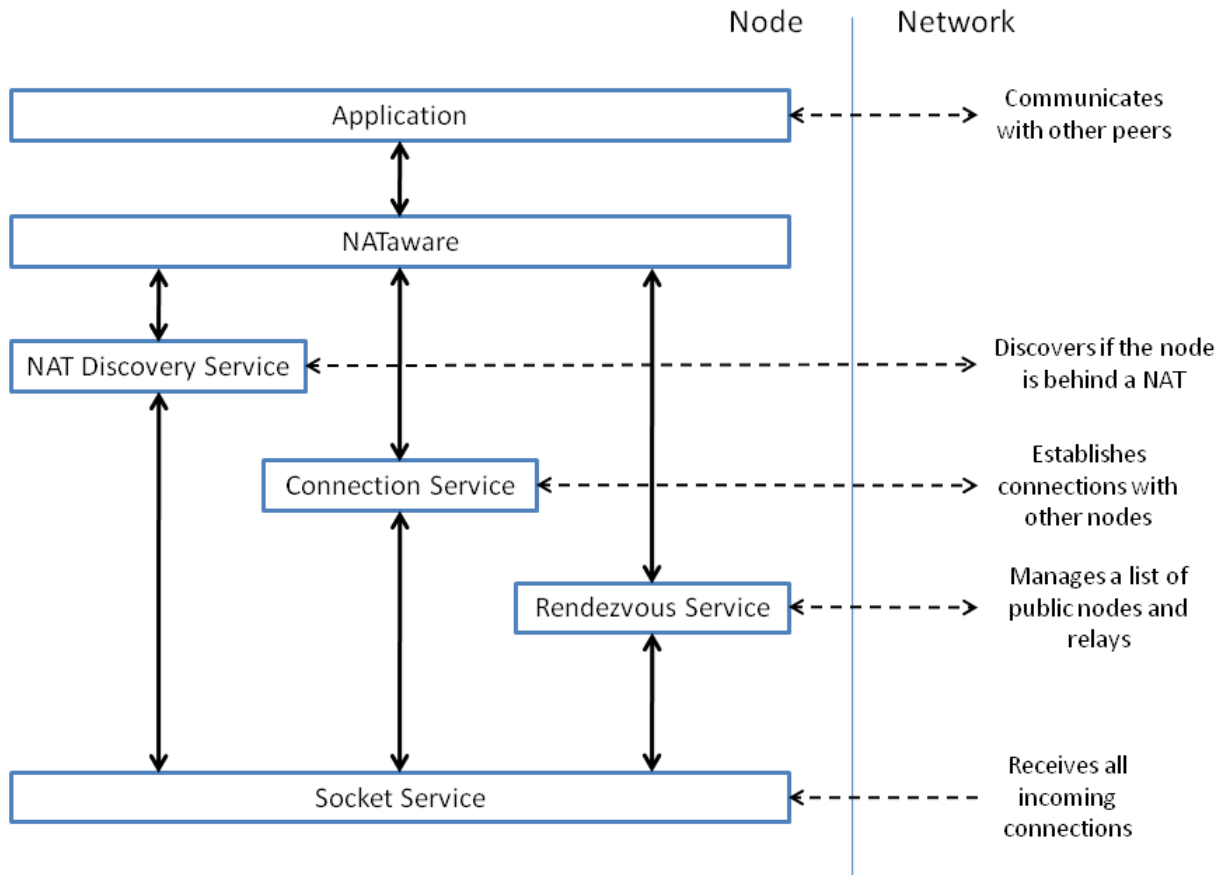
Node Network

Application

Communicates with other peers

NATaware

NAT Discovery Service

Discovers if the node is behind a NAT

Connection Service

Establishes connections with other nodes

Rendezvous Service

Manages a list of public nodes and relays

Socket Service

Receives all incoming connections